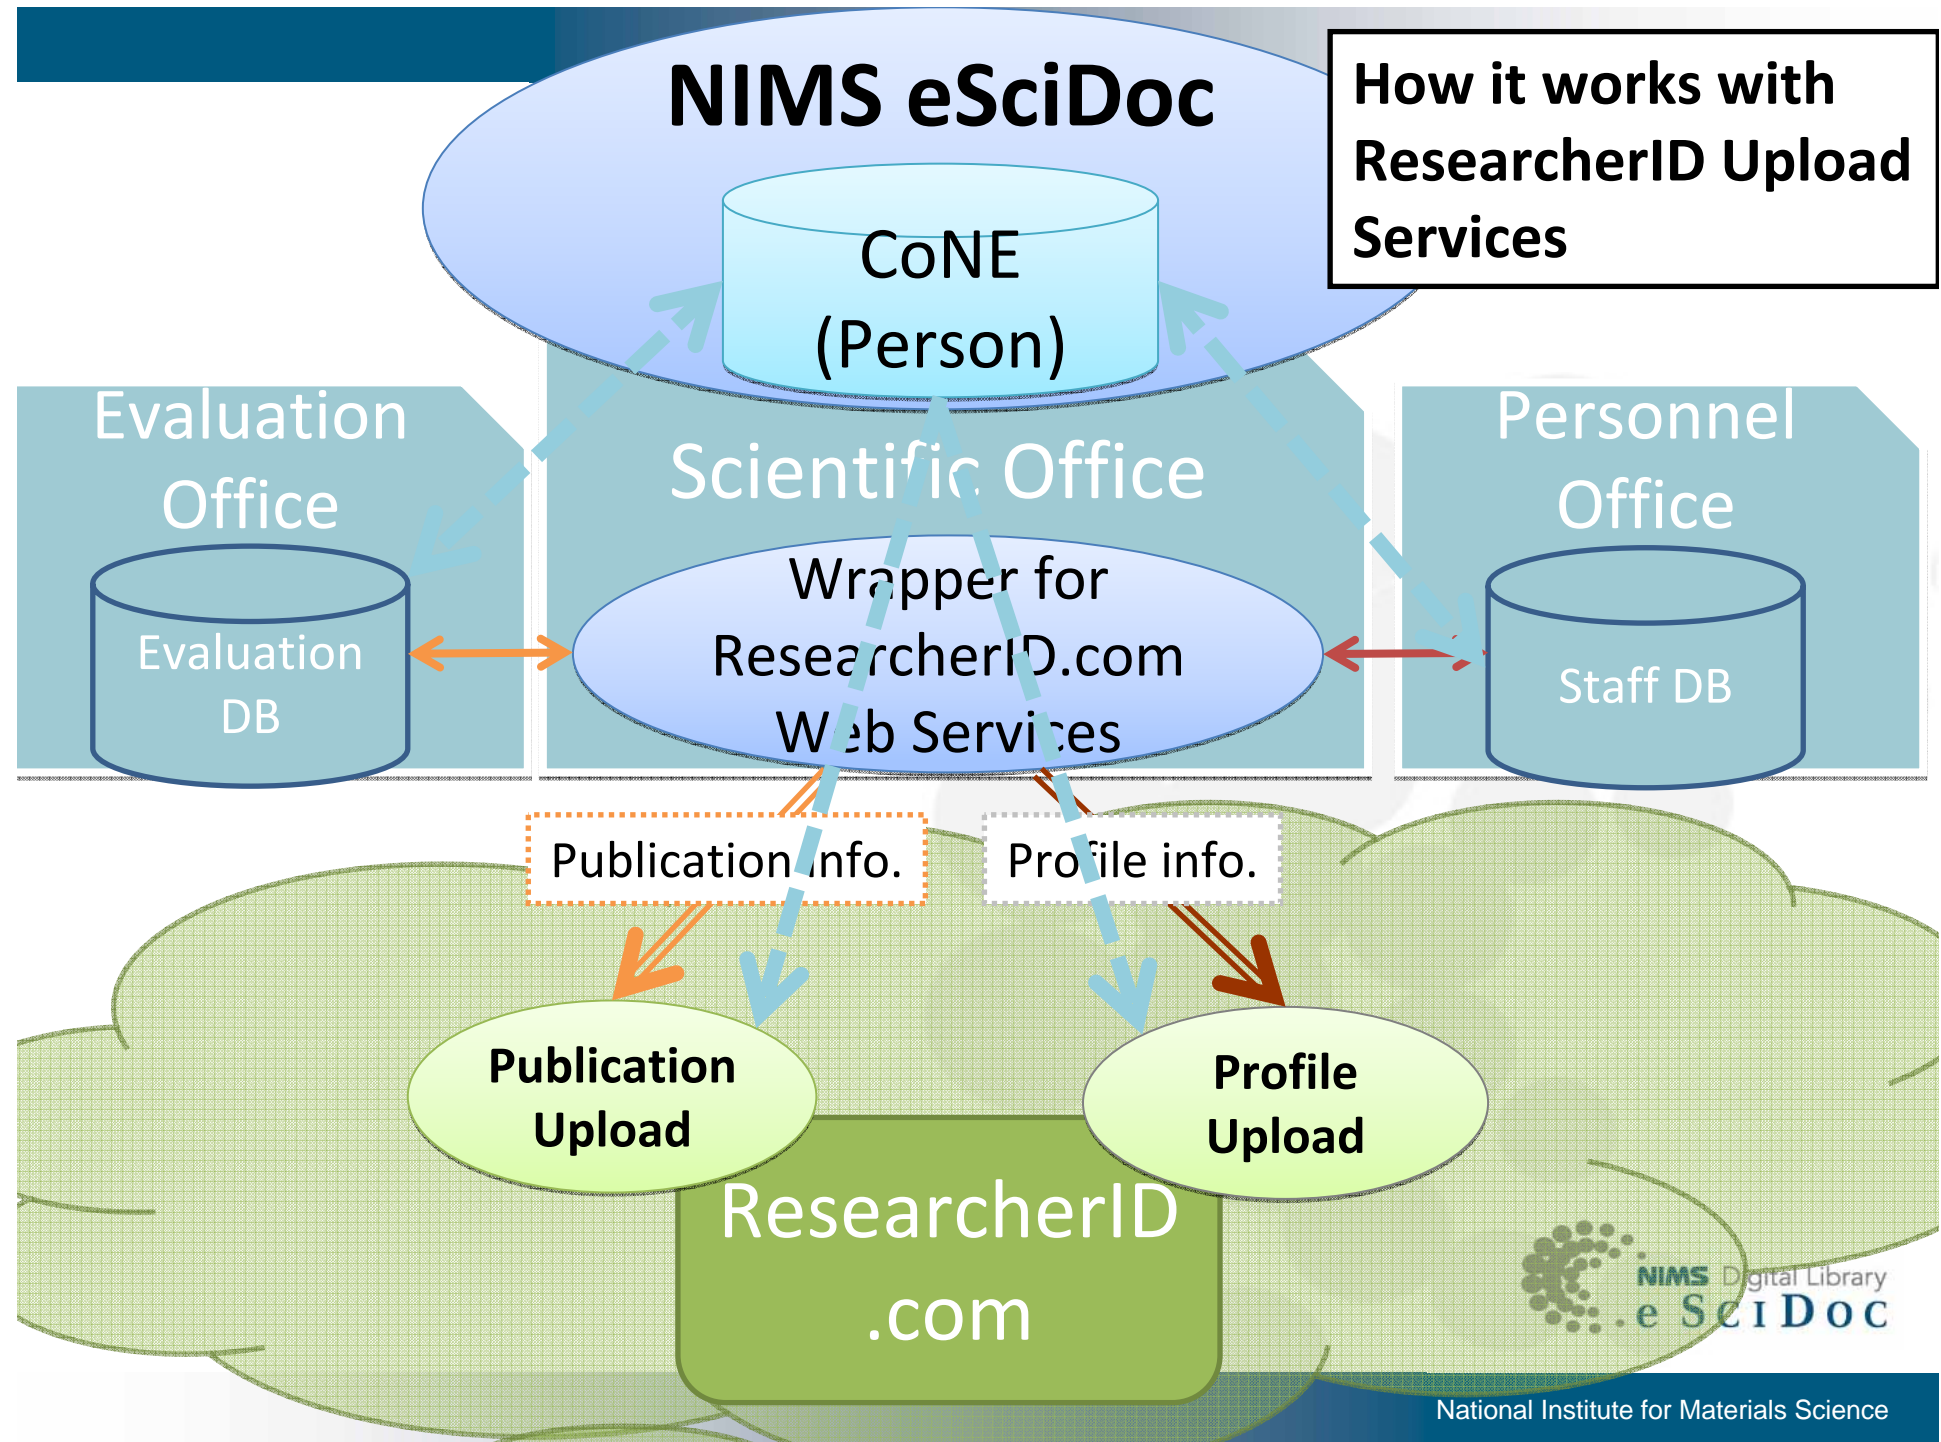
NIMS eSciDoc

How it works with ResearcherID Upload Services

CoNE (Person)

Evaluation Office

Evaluation DB

Scientific Office

Wrapper for ResearcherID.com Web Services

Personnel Office

Staff DB

Publication info.

Profile info.

Publication Upload

Profile Upload

ResearcherID .com

NIMS Digital Library eSciDoc

National Institute for Materials Science